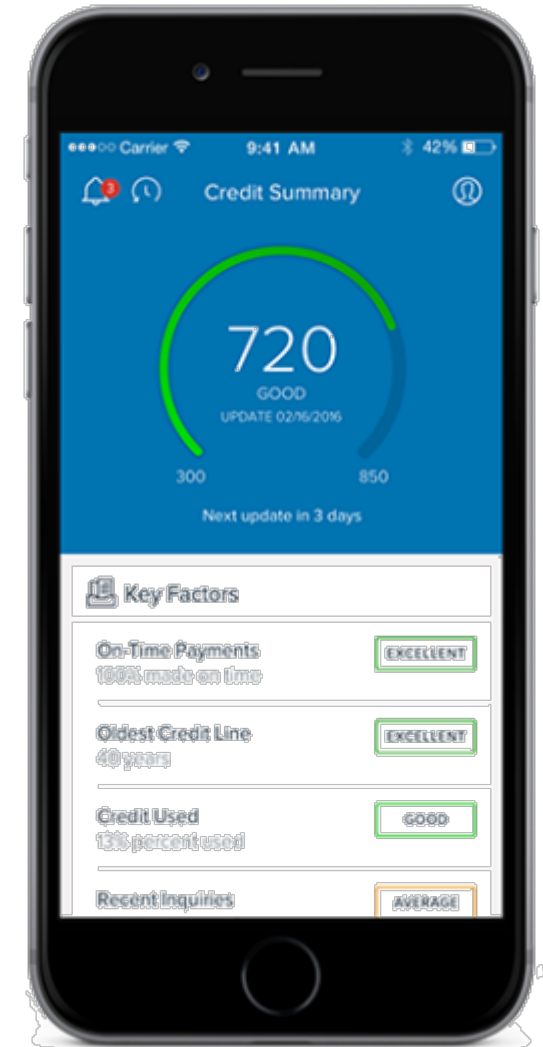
●●●○○ Carrier 9:41 AM 42%

3

Credit Summary

720
GOOD
UPDATE 02/16/2016

300 850

Next update in 3 days

Key Factors

On-Time Payments
100% made on time
EXCELLENT

Oldest Credit Line
40 years
EXCELLENT

Credit Used
13% percent used
GOOD

Recent Inquiries
AVERAGE